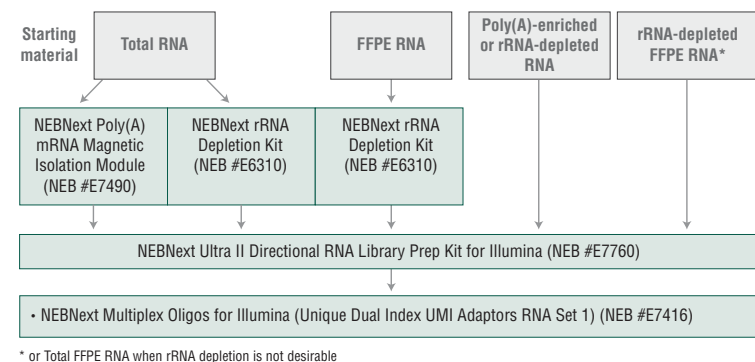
Starting material

Total RNA

FFPE RNA

Poly(A)-enriched or rRNA-depleted RNA

rRNA-depleted FFPE RNA*

NEBNext Poly(A) mRNA Magnetic Isolation Module (NEB #E7490)

NEBNext rRNA Depletion Kit (NEB #E6310)

NEBNext rRNA Depletion Kit (NEB #E6310)

NEBNext Ultra II Directional RNA Library Prep Kit for Illumina (NEB #E7760)

• NEBNext Multiplex Oligos for Illumina (Unique Dual Index UMI Adaptors RNA Set 1) (NEB #E7416)

* or Total FFPE RNA when rRNA depletion is not desirable